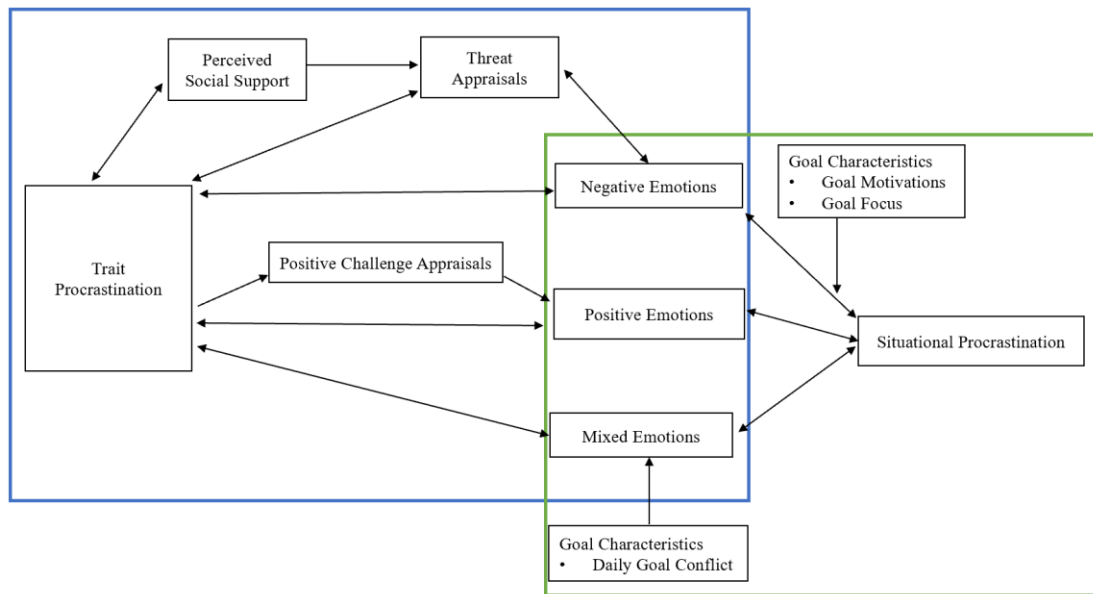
Perceived Social Support

Threat Appraisals

Goal Characteristics
• Goal Motivations
• Goal Focus

Negative Emotions

Trait Procrastination

Positive Challenge Appraisals

Positive Emotions

Situational Procrastination

Mixed Emotions

Goal Characteristics
• Daily Goal Conflict